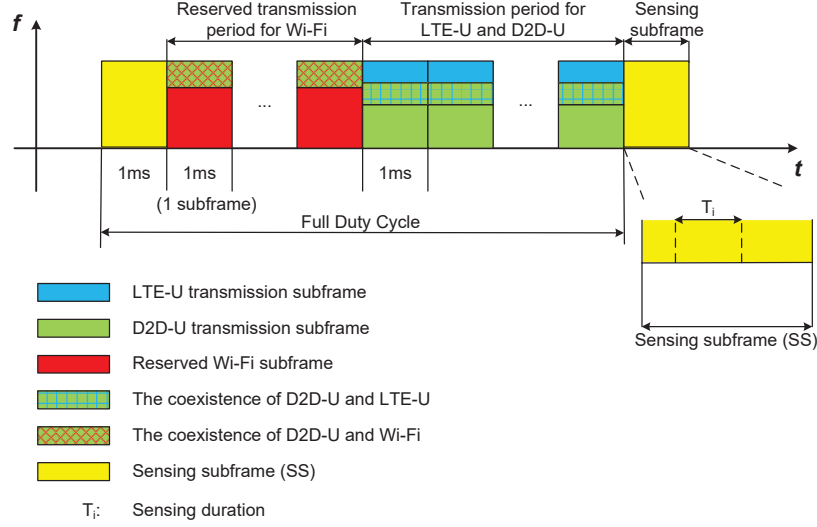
f

Reserved transmission period for Wi-Fi

Transmission period for LTE-U and D2D-U

Sensing subframe

...

...

t

1ms

1ms

(1 subframe)

1ms

Full Duty Cycle

$T_i$

Sensing subframe (SS)

LTE-U transmission subframe

D2D-U transmission subframe

Reserved Wi-Fi subframe

The coexistence of D2D-U and LTE-U

The coexistence of D2D-U and Wi-Fi

Sensing subframe (SS)

$T_i$: Sensing duration